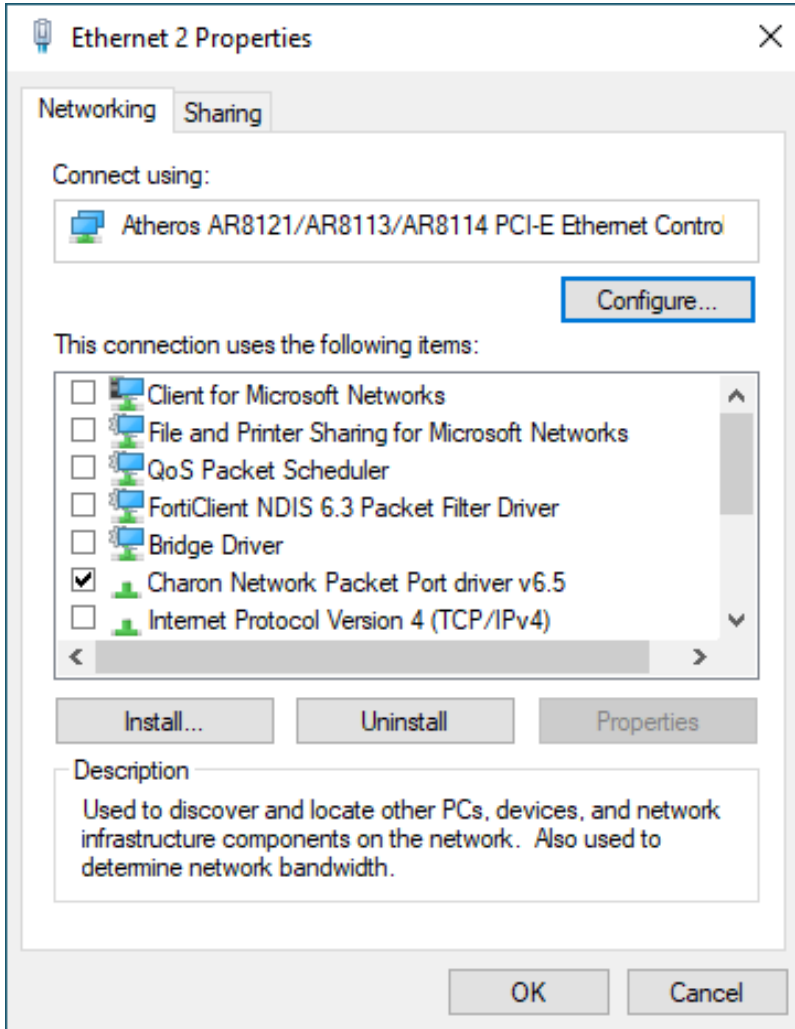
Ethernet 2 Properties

Networking Sharing

Connect using:

Atheros AR8121/AR8113/AR8114 PCI-E Ethernet Control

Configure...

This connection uses the following items:

☐ Client for Microsoft Networks
☐ File and Printer Sharing for Microsoft Networks
☐ QoS Packet Scheduler
☐ FortiClient NDIS 6.3 Packet Filter Driver
☐ Bridge Driver
☑ Charon Network Packet Port driver v6.5
☐ Internet Protocol Version 4 (TCP/IPv4)

Install... Uninstall Properties

Description

Used to discover and locate other PCs, devices, and network infrastructure components on the network. Also used to determine network bandwidth.

OK Cancel